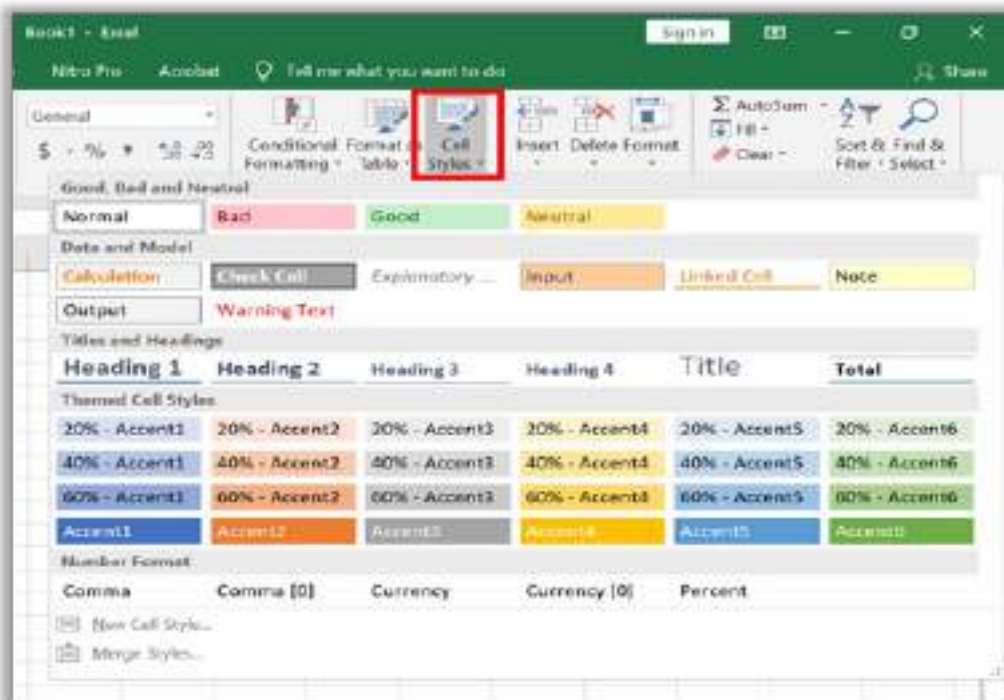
Book1 - Excel

Sign in

Nitro Pro Acrobat Tell me what you want to do Share

General

$ - % , .00 .0

Conditional Formatting

Format as Table

Cell Styles

Insert Delete Format

AutoSum

Fill

Clear

Sort & Filter

Find & Select

Good, Bad and Neutral

| Normal | Bad | Good | Neutral | | |
|---|---|---|---|---|---|

Data and Model

| Calculation | Check Cell | Explanatory ... | Input | Linked Cell | Note |
|---|---|---|---|---|---|
| Output | Warning Text | | | | |

Titles and Headings

| Heading 1 | Heading 2 | Heading 3 | Heading 4 | Title | Total |
|---|---|---|---|---|---|

Themed Cell Styles

| 20% - Accent1 | 20% - Accent2 | 20% - Accent3 | 20% - Accent4 | 20% - Accent5 | 20% - Accent6 |
|---|---|---|---|---|---|
| 40% - Accent1 | 40% - Accent2 | 40% - Accent3 | 40% - Accent4 | 40% - Accent5 | 40% - Accent6 |
| 60% - Accent1 | 60% - Accent2 | 60% - Accent3 | 60% - Accent4 | 60% - Accent5 | 60% - Accent6 |
| Accent1 | Accent2 | Accent3 | Accent4 | Accent5 | Accent6 |

Number Format

| Comma | Comma [0] | Currency | Currency [0] | Percent |
|---|---|---|---|---|

New Cell Style...

Merge Styles...